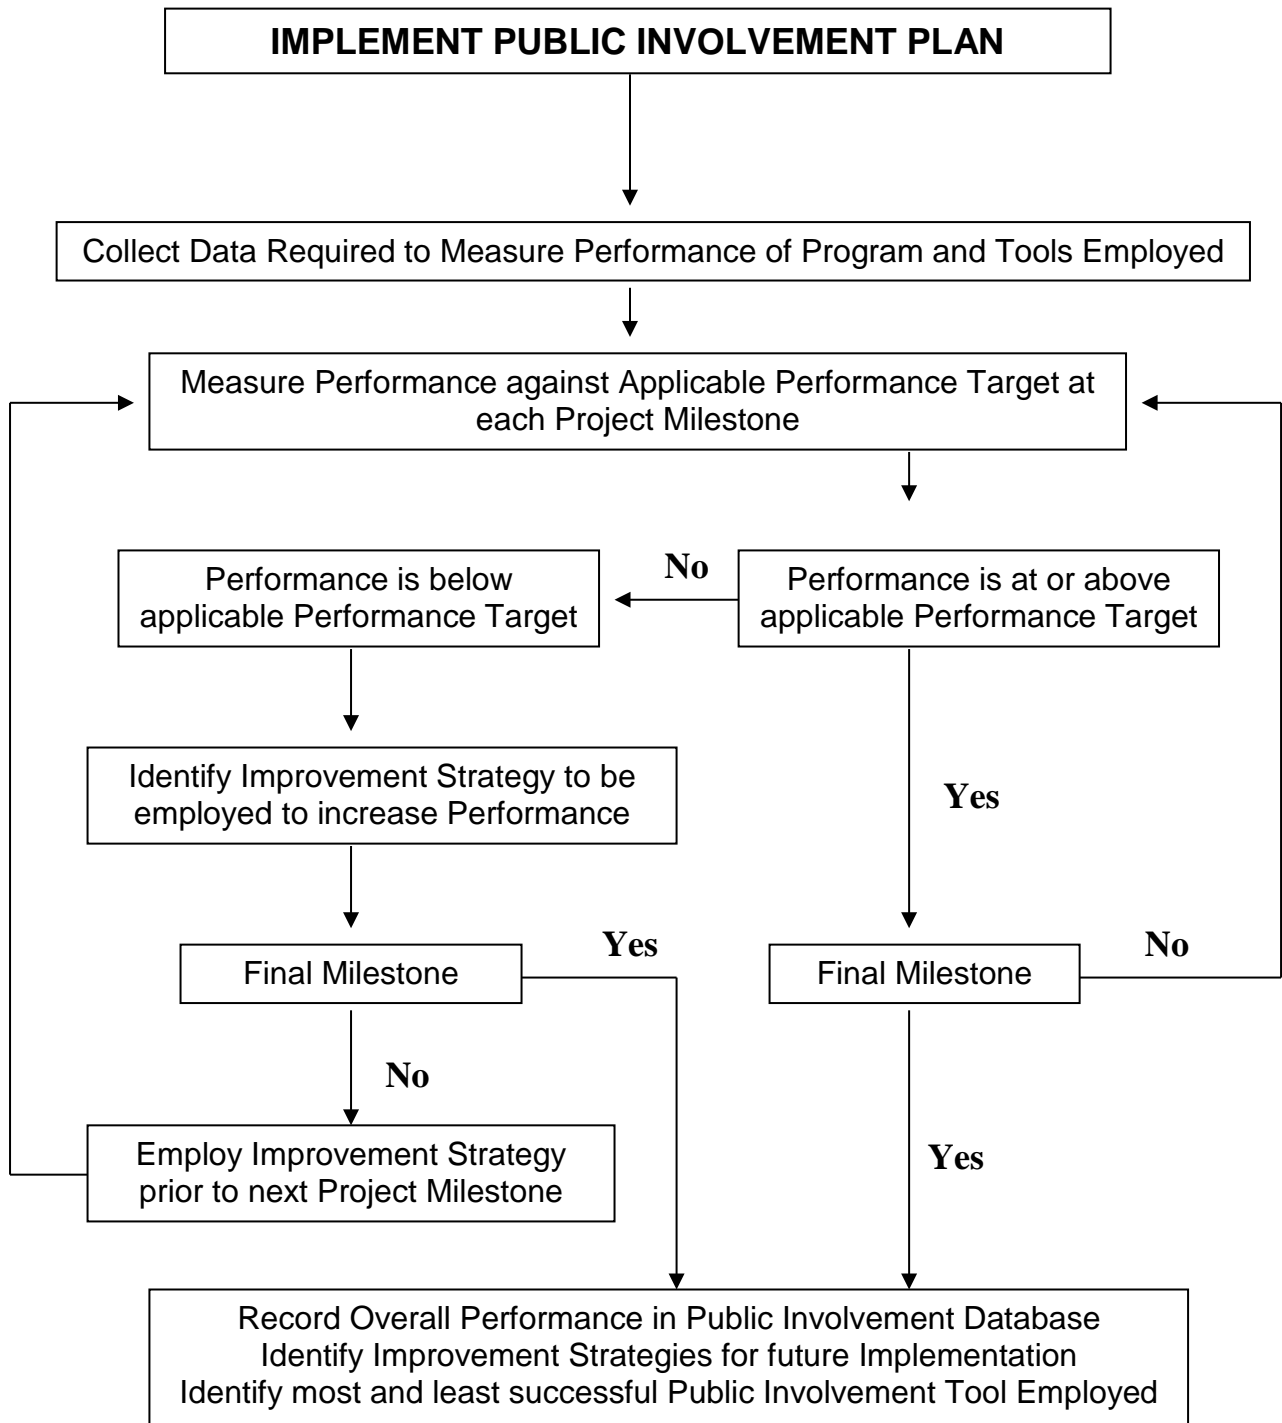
IMPLEMENT PUBLIC INVOLVEMENT PLAN

Collect Data Required to Measure Performance of Program and Tools Employed

Measure Performance against Applicable Performance Target at each Project Milestone

No

Performance is below applicable Performance Target

Performance is at or above applicable Performance Target

Identify Improvement Strategy to be employed to increase Performance

Yes

Yes

Final Milestone

No

Final Milestone

No

Employ Improvement Strategy prior to next Project Milestone

Yes

Record Overall Performance in Public Involvement Database
Identify Improvement Strategies for future Implementation
Identify most and least successful Public Involvement Tool Employed